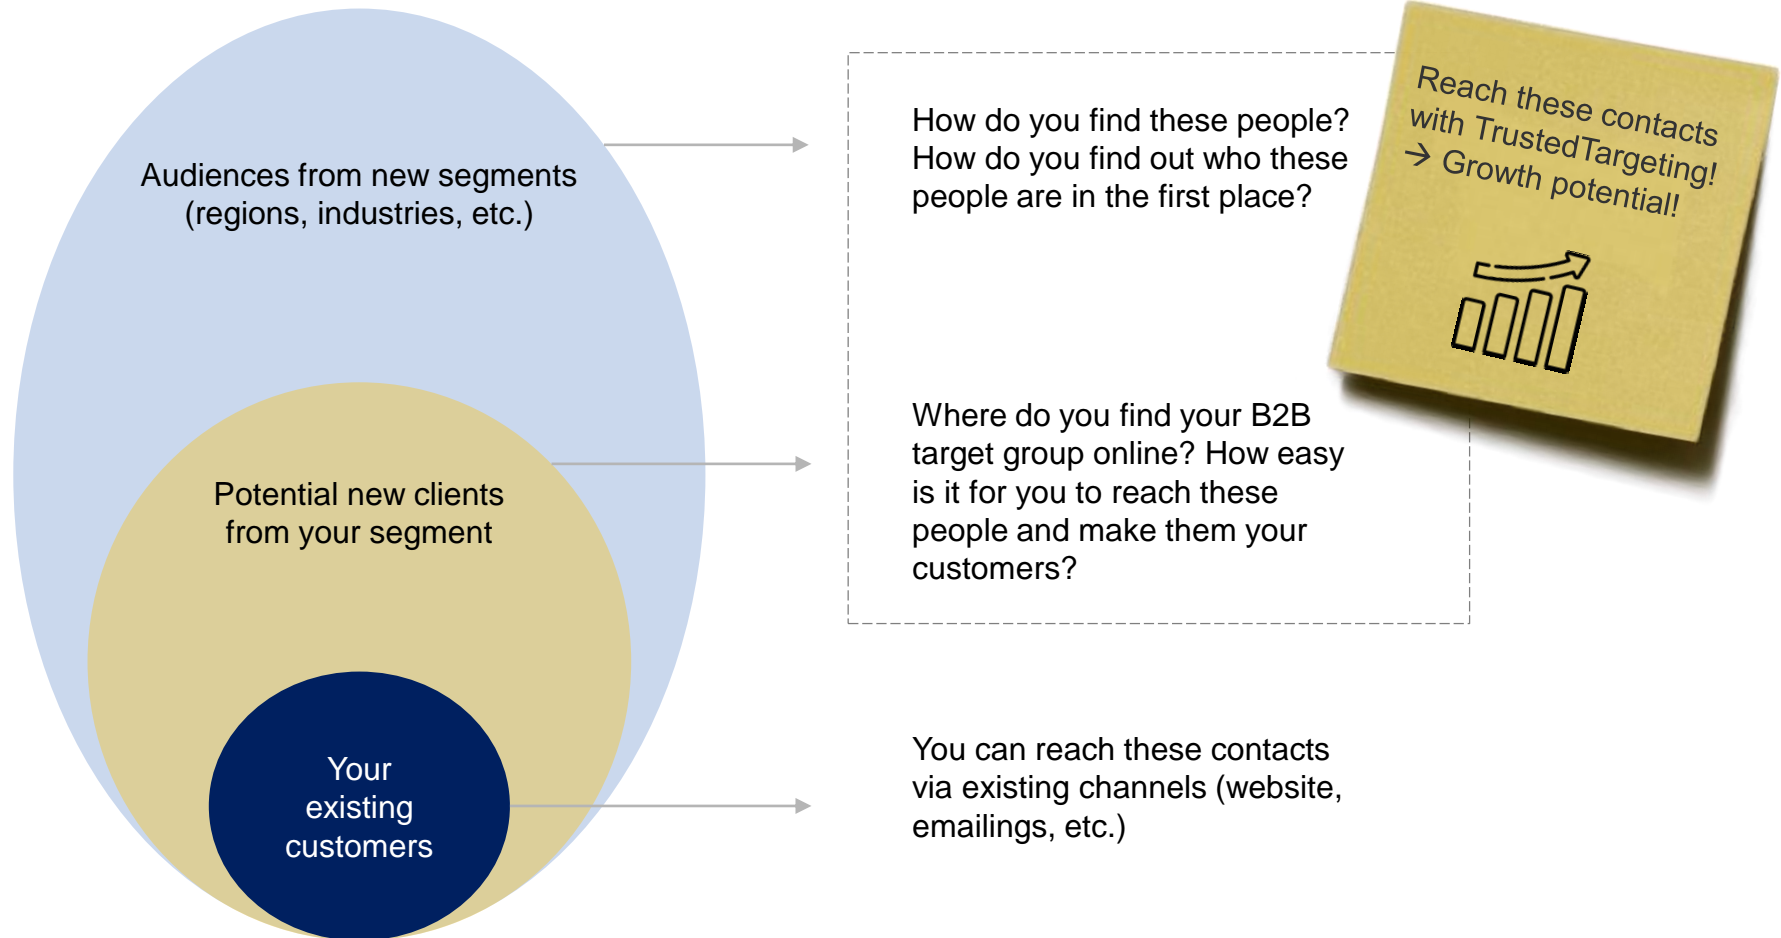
Audiences from new segments (regions, industries, etc.)

Potential new clients from your segment

Your existing customers

How do you find these people? How do you find out who these people are in the first place?

Reach these contacts with TrustedTargeting! → Growth potential!

Where do you find your B2B target group online? How easy is it for you to reach these people and make them your customers?

You can reach these contacts via existing channels (website, emailings, etc.)